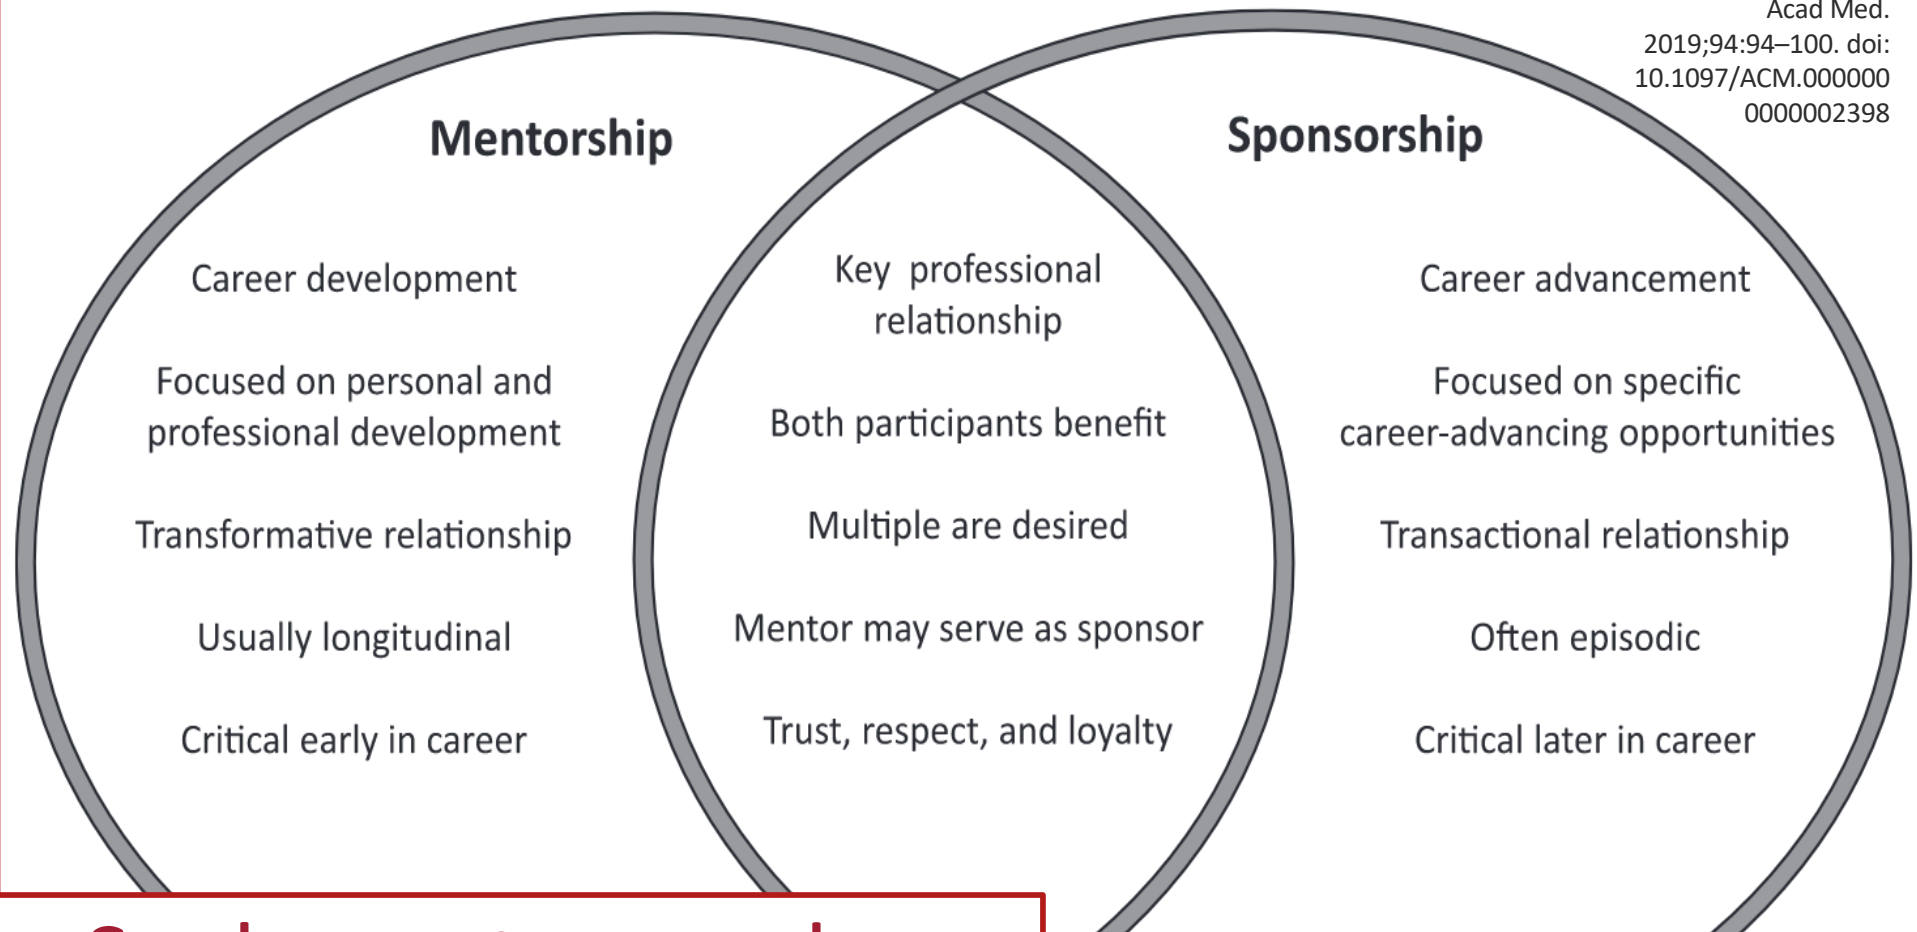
Acad Med. 2019;94:94–100. doi: 10.1097/ACM.0000000000002398

Mentorship

Career development

Focused on personal and professional development

Transformative relationship

Usually longitudinal

Critical early in career

Key professional relationship

Both participants benefit

Multiple are desired

Mentor may serve as sponsor

Trust, respect, and loyalty

Sponsorship

Career advancement

Focused on specific career-advancing opportunities

Transactional relationship

Often episodic

Critical later in career

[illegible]